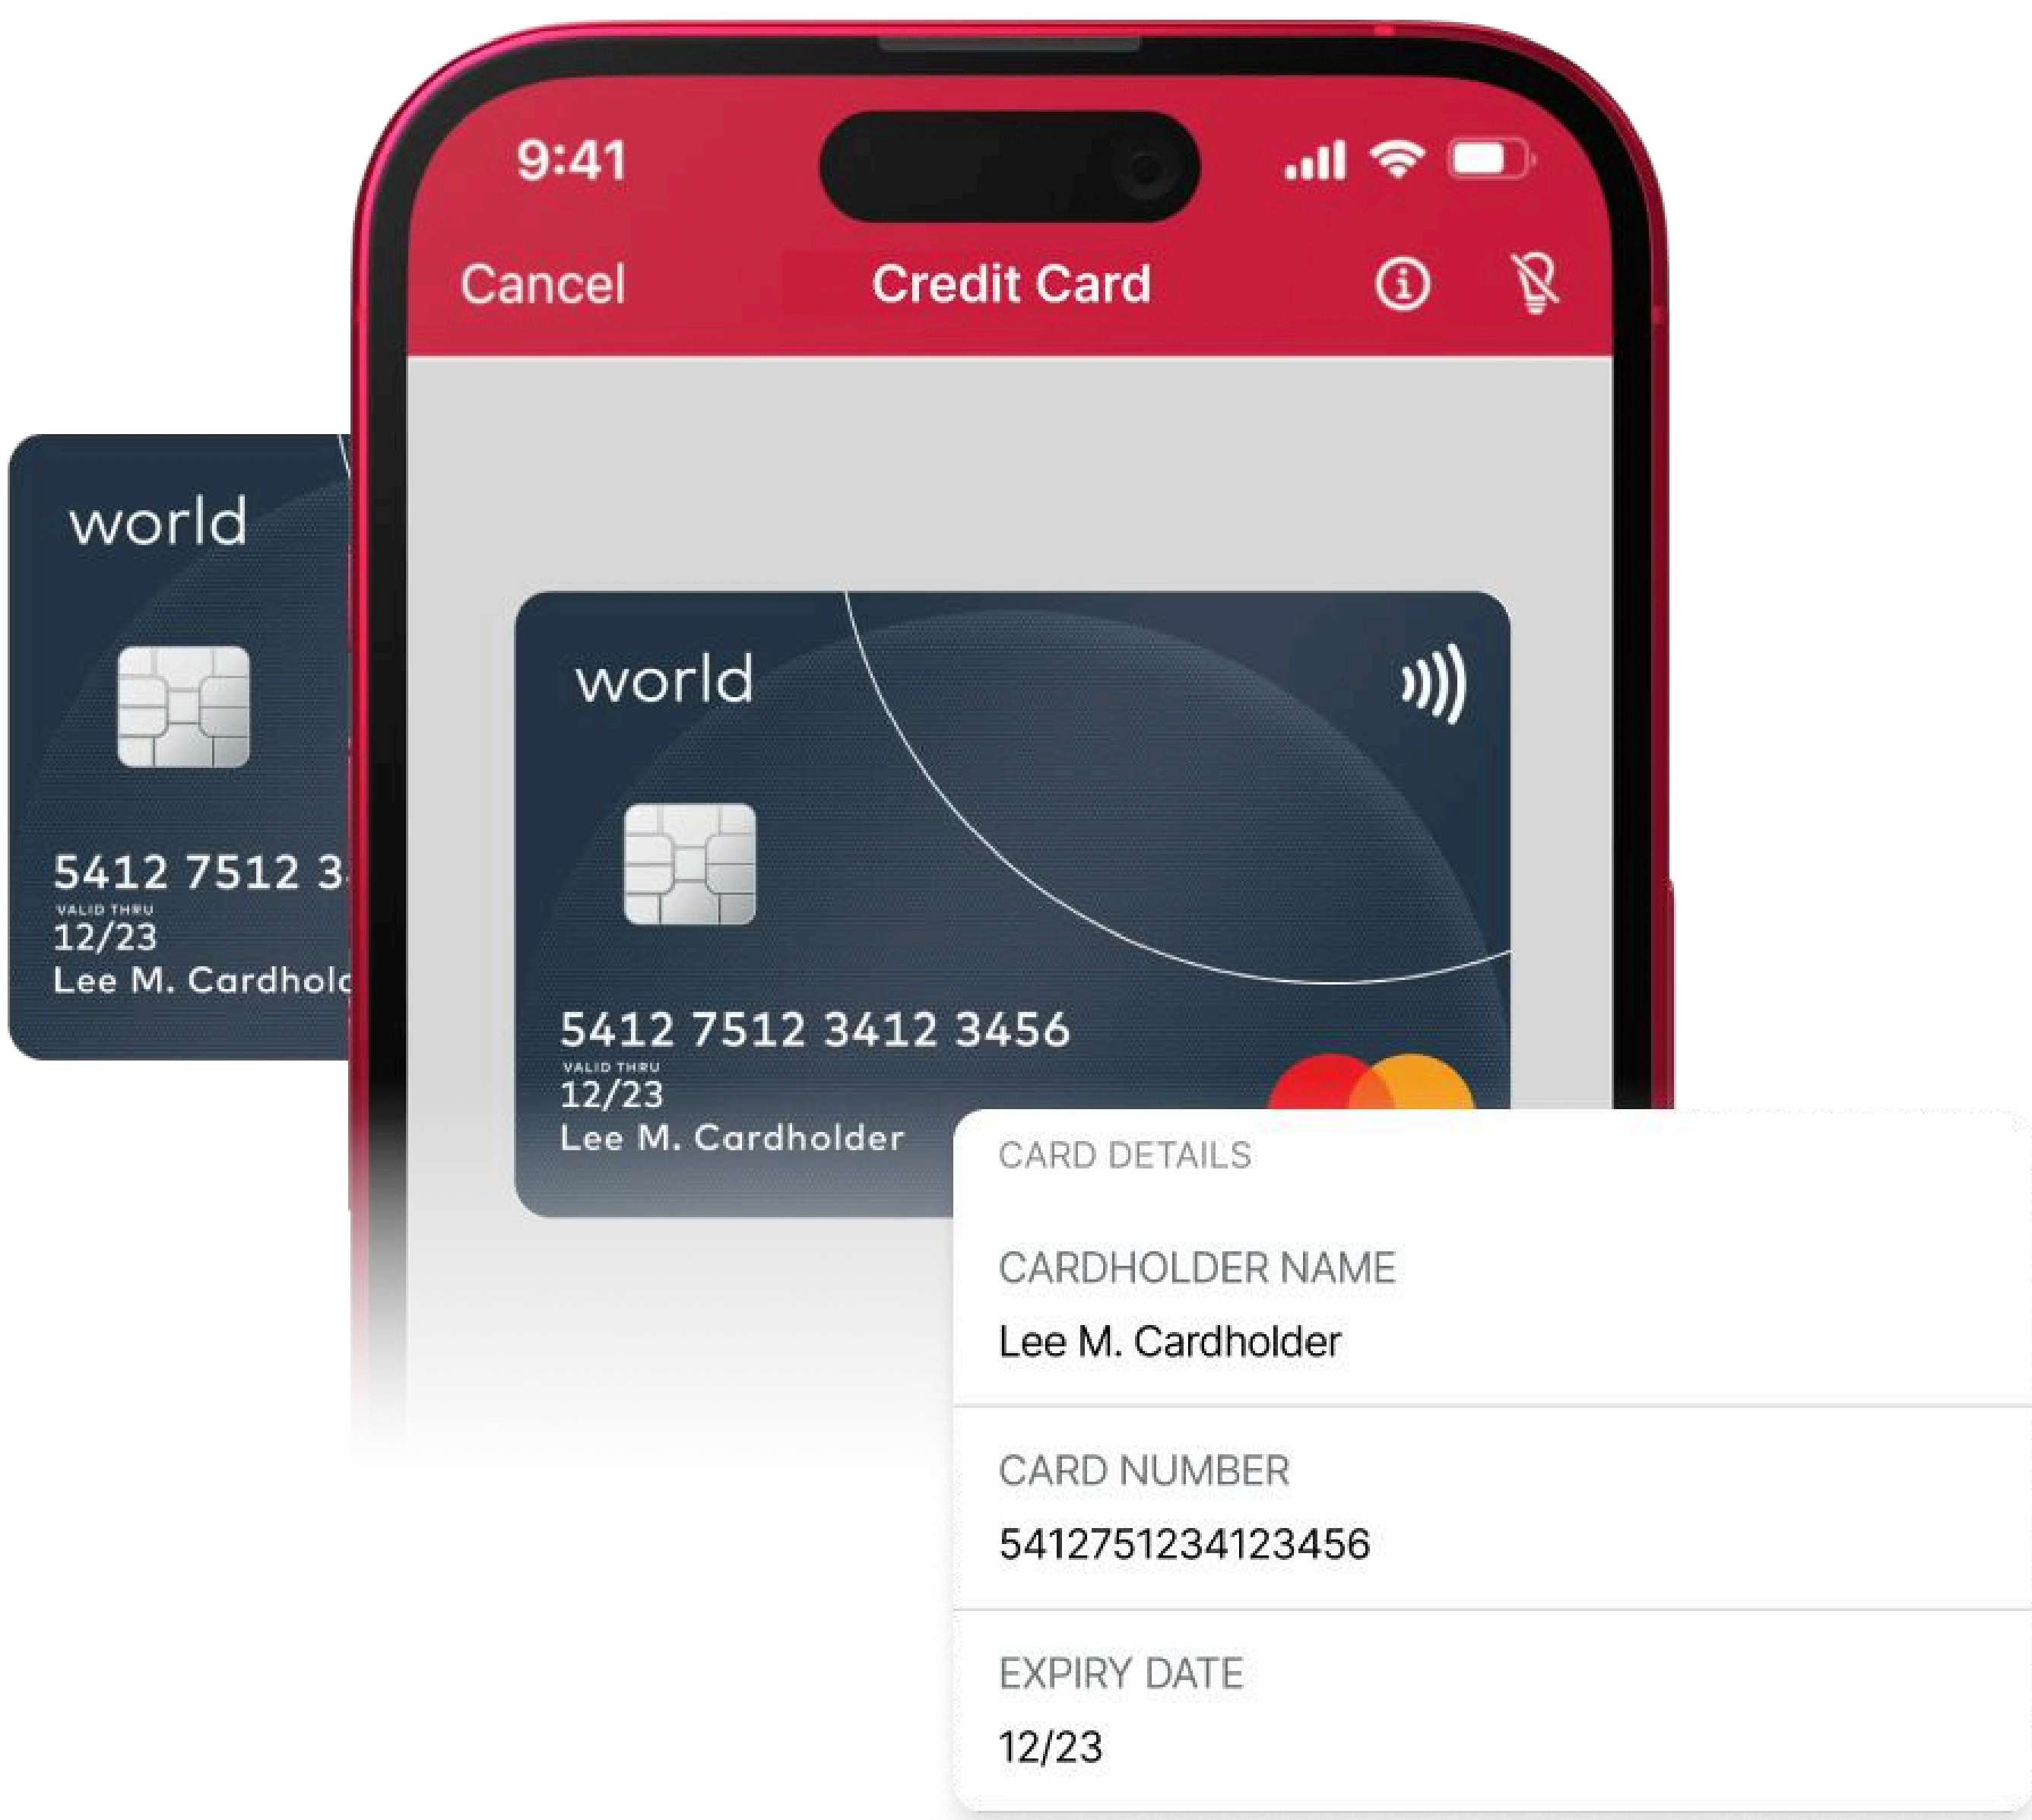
world

5412 7512 3

VALID THRU

12/23

Lee M. Cardhold

9:41

Cancel Credit Card

world

5412 7512 3412 3456

VALID THRU

12/23

Lee M. Cardholder

CARD DETAILS

CARDHOLDER NAME

Lee M. Cardholder

CARD NUMBER

5412751234123456

EXPIRY DATE

12/23